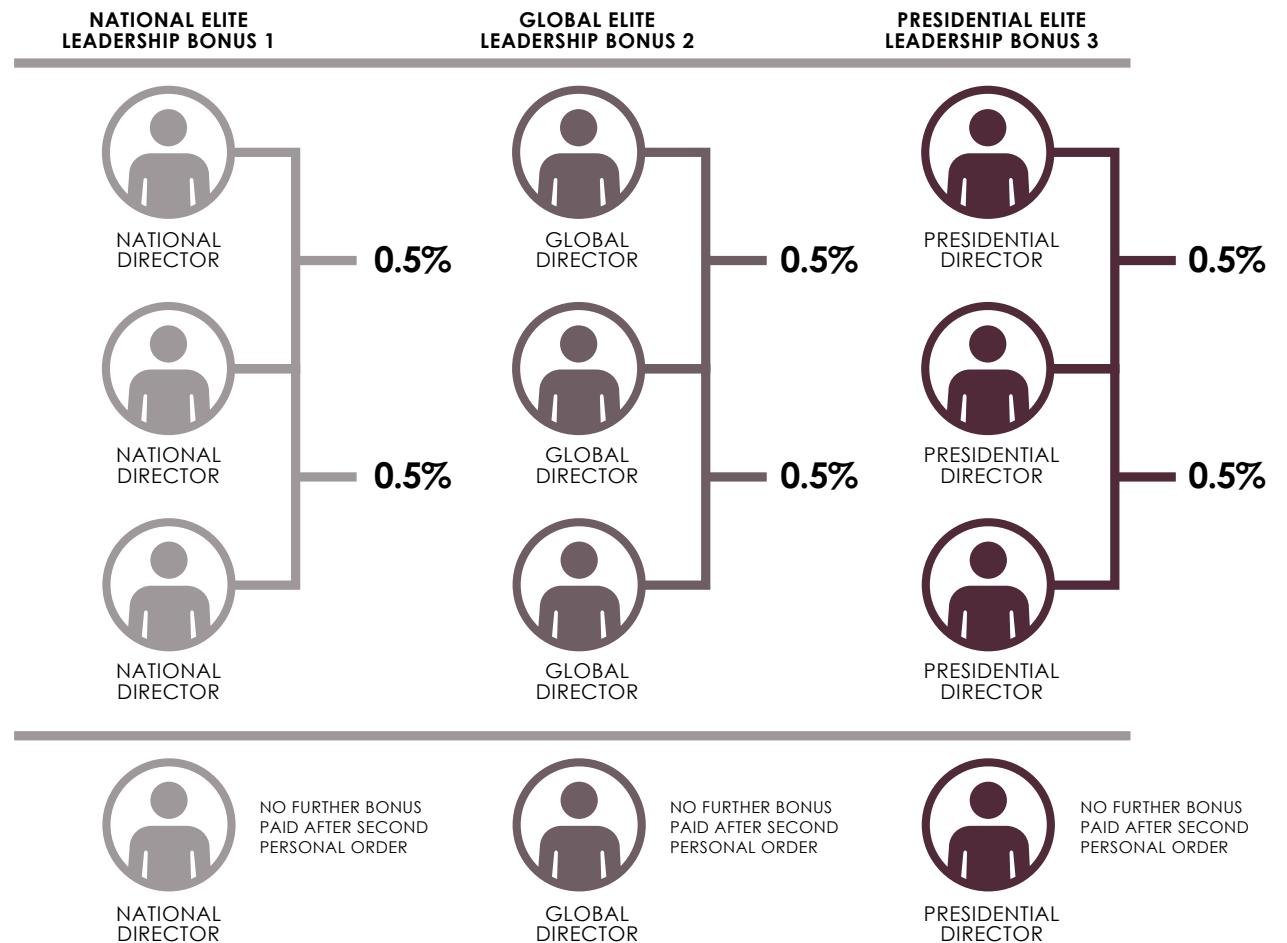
NATIONAL ELITE
LEADERSHIP BONUS 1

NATIONAL DIRECTOR

0.5%

NATIONAL DIRECTOR

0.5%

NATIONAL DIRECTOR

GLOBAL ELITE
LEADERSHIP BONUS 2

GLOBAL DIRECTOR

0.5%

GLOBAL DIRECTOR

0.5%

GLOBAL DIRECTOR

PRESIDENTIAL ELITE
LEADERSHIP BONUS 3

PRESIDENTIAL DIRECTOR

0.5%

PRESIDENTIAL DIRECTOR

0.5%

PRESIDENTIAL DIRECTOR

NATIONAL DIRECTOR

NO FURTHER BONUS PAID AFTER SECOND PERSONAL ORDER

GLOBAL DIRECTOR

NO FURTHER BONUS PAID AFTER SECOND PERSONAL ORDER

PRESIDENTIAL DIRECTOR

NO FURTHER BONUS PAID AFTER SECOND PERSONAL ORDER